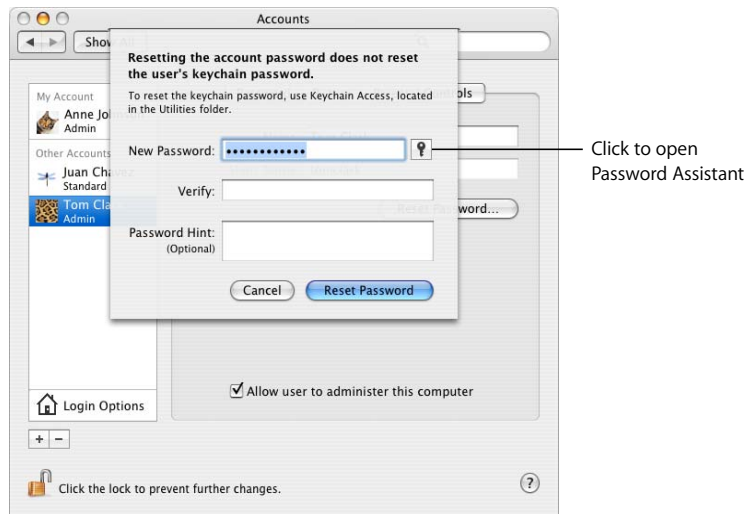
Accounts

Show All

My Account
Anne Jo
Admin

Other Accounts
Juan Cha
Standard
Tom Cla
Admin

Resetting the account password does not reset the user's keychain password.

To reset the keychain password, use Keychain Access, located in the Utilities folder.

New Password: ••••••••••••

Verify:

Password Hint: (Optional)

Cancel

Reset Password

ols

Reset Password...

Allow user to administer this computer

Login Options

+ −

Click the lock to prevent further changes.

?

Click to open Password Assistant